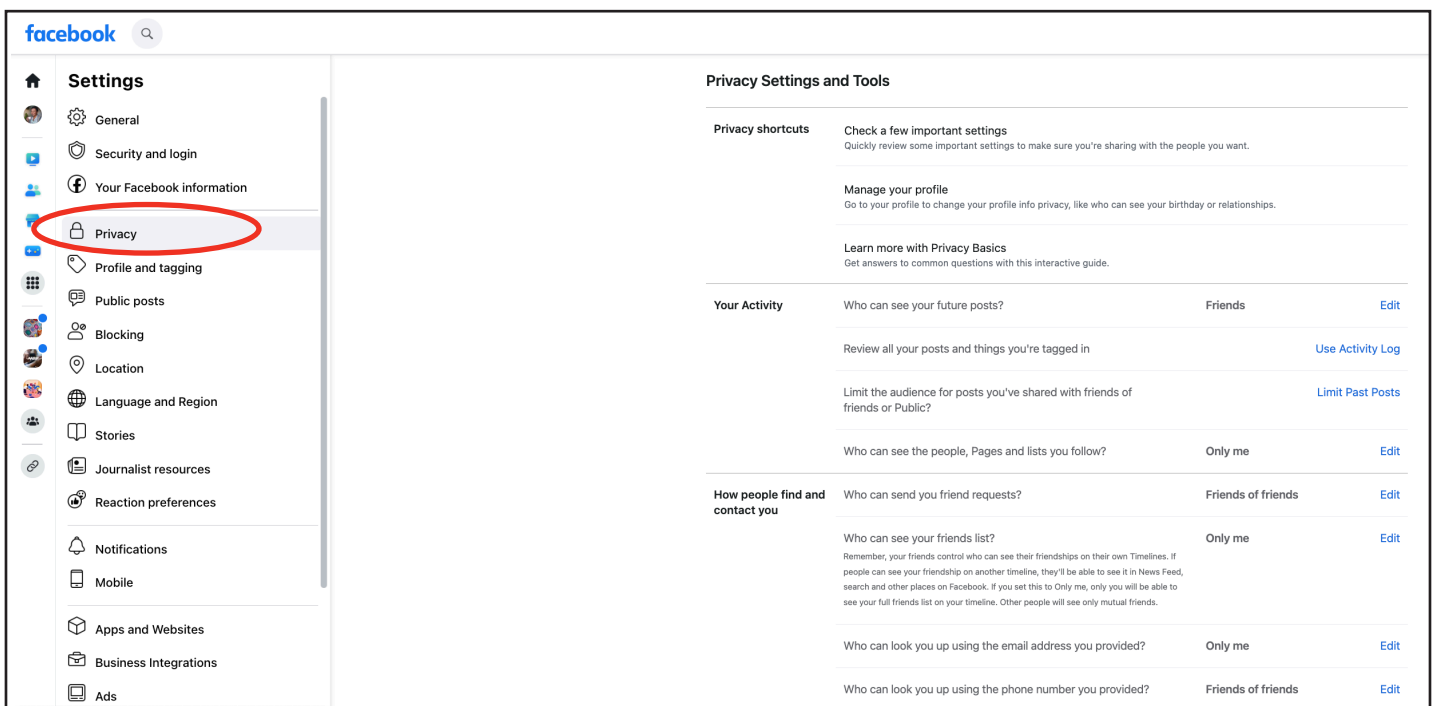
facebook

Settings

General
Security and login
Your Facebook information
Privacy
Profile and tagging
Public posts
Blocking
Location
Language and Region
Stories
Journalist resources
Reaction preferences
Notifications
Mobile
Apps and Websites
Business Integrations
Ads

Privacy Settings and Tools

| | | | |
|---|---|---|---|
| Privacy shortcuts | Check a few important settings<br>Quickly review some important settings to make sure you're sharing with the people you want. | | |
| | Manage your profile<br>Go to your profile to change your profile info privacy, like who can see your birthday or relationships. | | |
| | Learn more with Privacy Basics<br>Get answers to common questions with this interactive guide. | | |
| Your Activity | Who can see your future posts? | Friends | Edit |
| | Review all your posts and things you're tagged in | | Use Activity Log |
| | Limit the audience for posts you've shared with friends of friends or Public? | | Limit Past Posts |
| | Who can see the people, Pages and lists you follow? | Only me | Edit |
| How people find and contact you | Who can send you friend requests? | Friends of friends | Edit |
| | Who can see your friends list?<br>Remember, your friends control who can see their friendships on their own Timelines. If people can see your friendship on another timeline, they'll be able to see it in News Feed, search and other places on Facebook. If you set this to Only me, only you will be able to see your full friends list on your timeline. Other people will see only mutual friends. | Only me | Edit |
| | Who can look you up using the email address you provided? | Only me | Edit |
| | Who can look you up using the phone number you provided? | Friends of friends | Edit |